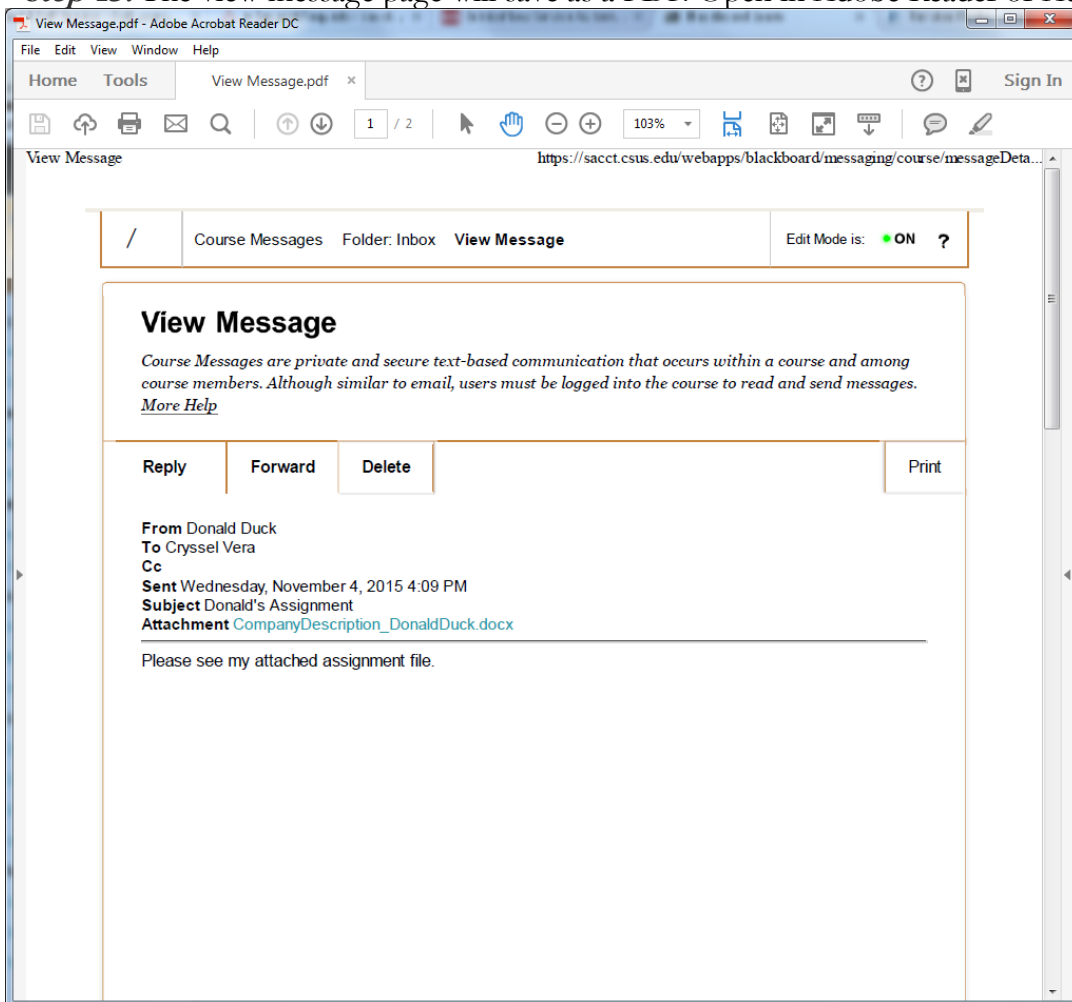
View Message.pdf - Adobe Acrobat Reader DC

File Edit View Window Help

Home Tools View Message.pdf ×

Sign In

1 / 2 103%

View Message https://sacct.csus.edu/webapps/blackboard/messaging/course/messageDeta...

/ Course Messages Folder: Inbox View Message Edit Mode is: ON ?

View Message

Course Messages are private and secure text-based communication that occurs within a course and among course members. Although similar to email, users must be logged into the course to read and send messages. More Help

Reply Forward Delete Print

From Donald Duck
To Cryssel Vera
Cc
Sent Wednesday, November 4, 2015 4:09 PM
Subject Donald's Assignment
Attachment CompanyDescription_DonaldDuck.docx

Please see my attached assignment file.